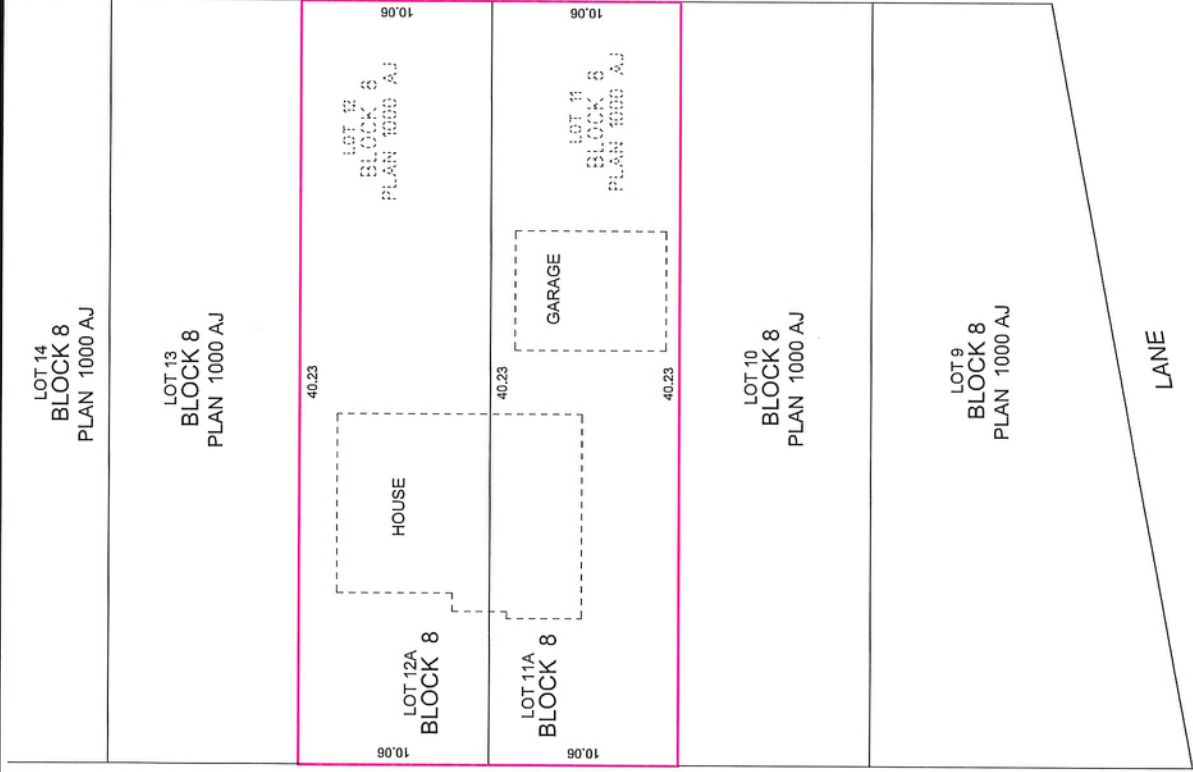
LOT 14
BLOCK 8
PLAN 1000 AJ

LOT 13
BLOCK 8
PLAN 1000 AJ

10.06

LOT 12
BLOCK 8
PLAN 1000 AJ

40.23

HOUSE

LOT 12A
BLOCK 8

10.06

10.06

LOT 11
BLOCK 8
PLAN 1000 AJ

GARAGE

40.23

LOT 11A
BLOCK 8

10.06

40.23

LOT 10
BLOCK 8
PLAN 1000 AJ

LOT 9
BLOCK 8
PLAN 1000 AJ

LANE